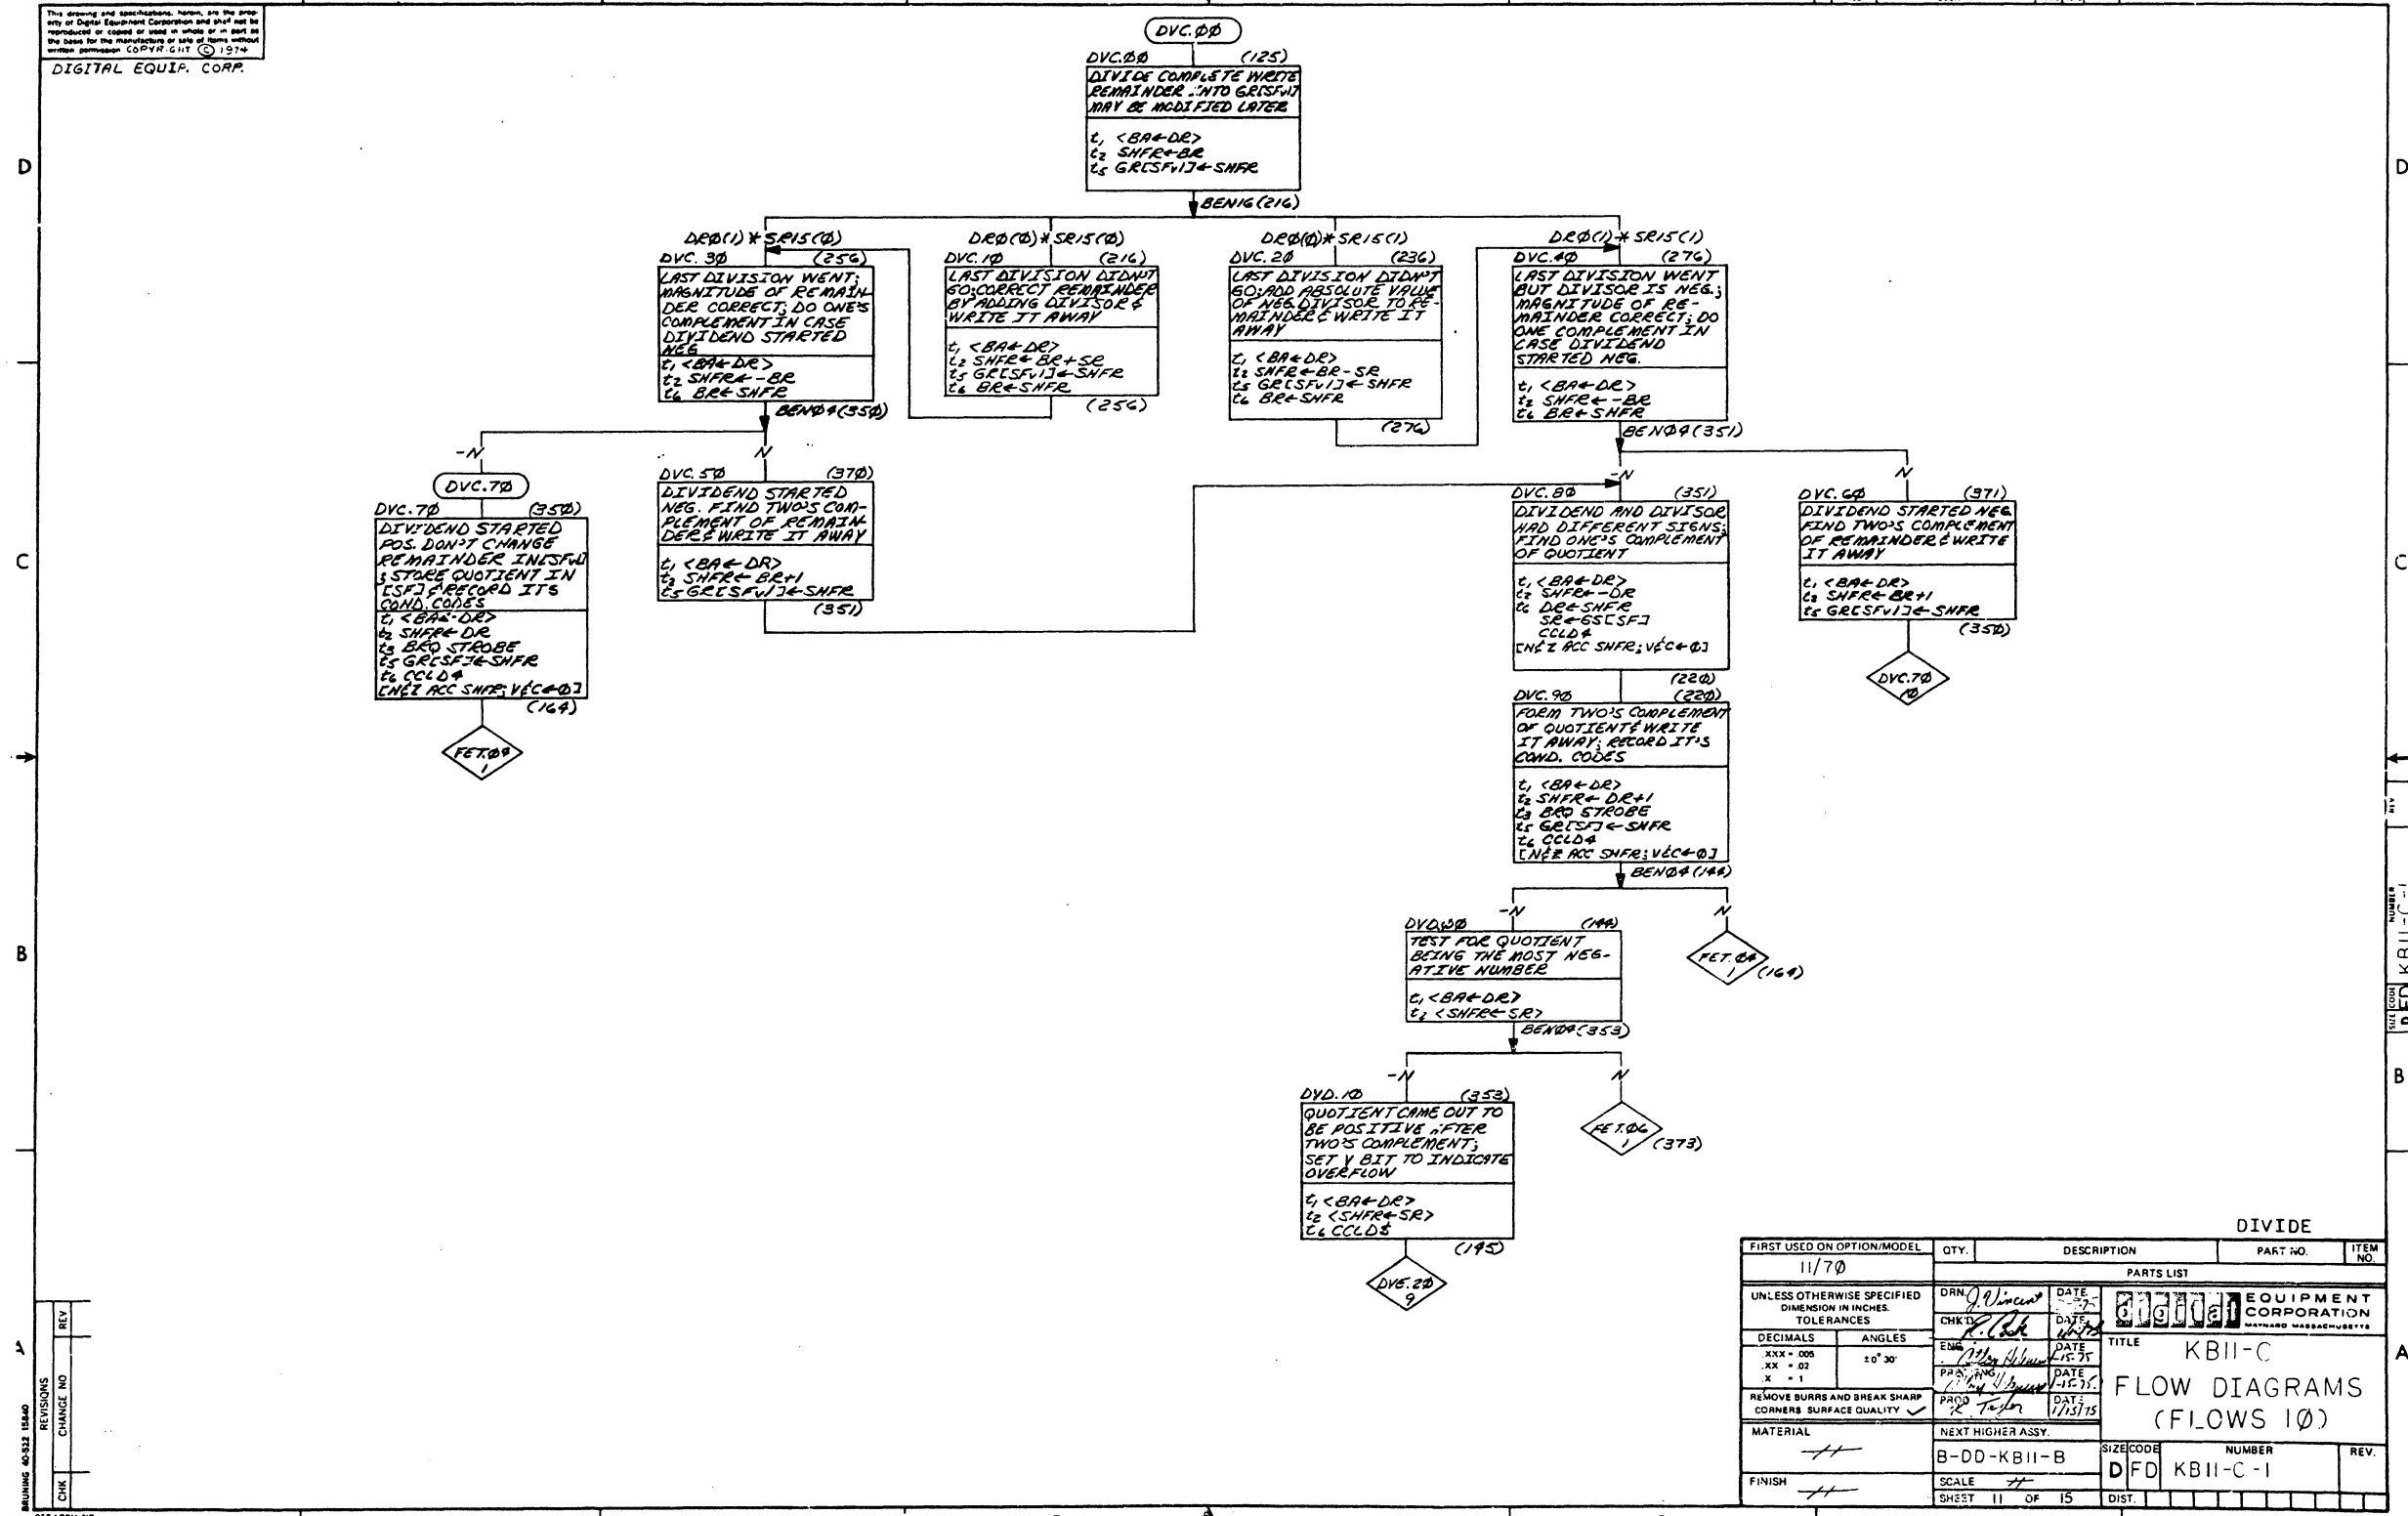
This drawing and specifications, herein, are the property of Digital Equipment Corporation and shall not be reproduced or copied or used in whole or in part as the basis for the manufacture or sale of items without written permission COPYRIGHT © 1974
DIGITAL EQUIP. CORP.

D

DVC.ØØ
DVC.ØØ (125)
DIVIDE COMPLETE WRITE REMAINDER INTO GR[SF]; MAY BE MODIFIED LATER
$t_1$ <BA←DR>
$t_2$ SHFR←BR
$t_5$ GR[SF∨1]←SHFR
BENIG (216)

DRØ(1) * SR15(Ø)
DVC.3Ø (256)
LAST DIVISION WENT; MAGNITUDE OF REMAINDER CORRECT; DO ONE'S COMPLEMENT IN CASE DIVIDEND STARTED NEG
$t_1$ <BA←DR>
$t_2$ SHFR← -BR
$t_6$ BR←SHFR
BENØ4(35Ø)

DRØ(Ø) * SR15(Ø)
DVC.1Ø (216)
LAST DIVISION DIDN'T GO; CORRECT REMAINDER BY ADDING DIVISOR & WRITE IT AWAY
$t_1$ <BA←DR>
$t_2$ SHFR← BR+SR
$t_5$ GR[SF∨1]←SHFR
$t_6$ BR←SHFR
(256)

DRØ(Ø)* SR15(1)
DVC.2Ø (236)
LAST DIVISION DIDN'T GO; ADD ABSOLUTE VALUE OF NEG. DIVISOR TO REMAINDER & WRITE IT AWAY
$t_1$ <BA←DR>
$t_2$ SHFR←BR-SR
$t_5$ GR[SF∨1]←SHFR
$t_6$ BR←SHFR
(276)

DRØ(1) * SR15(1)
DVC.4Ø (276)
LAST DIVISION WENT BUT DIVISOR IS NEG.; MAGNITUDE OF REMAINDER CORRECT; DO ONE COMPLEMENT IN CASE DIVIDEND STARTED NEG.
$t_1$ <BA←DR>
$t_2$ SHFR← -BR
$t_6$ BR←SHFR
BENØ4(351)

-N N
DVC.7Ø
DVC.7Ø (35Ø)
DIVIDEND STARTED POS. DON'T CHANGE REMAINDER IN [SF∨1] ; STORE QUOTIENT IN [SF] & RECORD ITS COND. CODES
$t_1$ <BA←DR>
$t_2$ SHFR←DR
$t_3$ BRQ STROBE
$t_5$ GR[SF]←SHFR
$t_6$ CCLD4
[NEZ ACC SHFR; V&C←Ø]
(164)
FET.Ø4 1

DVC.5Ø (37Ø)
DIVIDEND STARTED NEG. FIND TWO'S COMPLEMENT OF REMAINDER & WRITE IT AWAY
$t_1$ <BA←DR>
$t_2$ SHFR← BR+1
$t_5$ GR[SF∨1]←SHFR
(351)

-N N
DVC.8Ø (351)
DIVIDEND AND DIVISOR HAD DIFFERENT SIGNS; FIND ONE'S COMPLEMENT OF QUOTIENT
$t_1$ <BA←DR>
$t_2$ SHFR← -DR
$t_6$ DR←SHFR
SR←GS[SF]
CCLD4
[NEZ ACC SHFR; V&C←Ø]
(22Ø)

DVC.6Ø (371)
DIVIDEND STARTED NEG. FIND TWO'S COMPLEMENT OF REMAINDER & WRITE IT AWAY
$t_1$ <BA←DR>
$t_2$ SHFR← BR+1
$t_5$ GR[SF∨1]←SHFR
(35Ø)
DVC.7Ø 1Ø

DVC.9Ø (22Ø)
FORM TWO'S COMPLEMENT OF QUOTIENT & WRITE IT AWAY; RECORD IT'S COND. CODES
$t_1$ <BA←DR>
$t_2$ SHFR← DR+1
$t_3$ BRQ STROBE
$t_5$ GR[SF]←SHFR
$t_6$ CCLD4
[NEZ ACC SHFR; V&C←Ø]
BENØ4 (144)

-N N
DVD.ØØ (144)
TEST FOR QUOTIENT BEING THE MOST NEGATIVE NUMBER
$t_1$ <BA←DR>
$t_2$ <SHFR←SR>
BENØ4(353)
FET.Ø4 1 (164)

-N N
DVD.1Ø (353)
QUOTIENT CAME OUT TO BE POSITIVE AFTER TWO'S COMPLEMENT; SET V BIT TO INDICATE OVERFLOW
$t_1$ <BA←DR>
$t_2$ <SHFR←SR>
$t_6$ CCLD$
(145)
DVE.2Ø 9
FET.Ø6 1 (373)

D C B A

DIVIDE

| FIRST USED ON OPTION/MODEL | QTY. | DESCRIPTION | PART NO. | ITEM NO. |
|---|---|---|---|---|
| 11/7Ø | | PARTS LIST | | |

UNLESS OTHERWISE SPECIFIED DIMENSION IN INCHES. TOLERANCES
DECIMALS .XXX = .005 .XX = .02 .X = 1
ANGLES ±0° 30'
REMOVE BURRS AND BREAK SHARP CORNERS SURFACE QUALITY ✓
MATERIAL —/—
FINISH —/—
DRN J. Vincent DATE
CHK'D R. Cook DATE
ENG DATE 1-15-75
PROD ENG DATE 1-15-75
PROD K. Taylor DATE 1/15/75
NEXT HIGHER ASSY. B-DD-KB11-B
SCALE —/— SHEET 11 OF 15
digital EQUIPMENT CORPORATION MAYNARD MASSACHUSETTS
TITLE KB11-C FLOW DIAGRAMS (FLOWS 1Ø)
SIZE D CODE FD NUMBER KB11-C-1 REV.
DIST.

REV
CHANGE NO
REVISIONS
CHK
BRUNING 40-522 15840